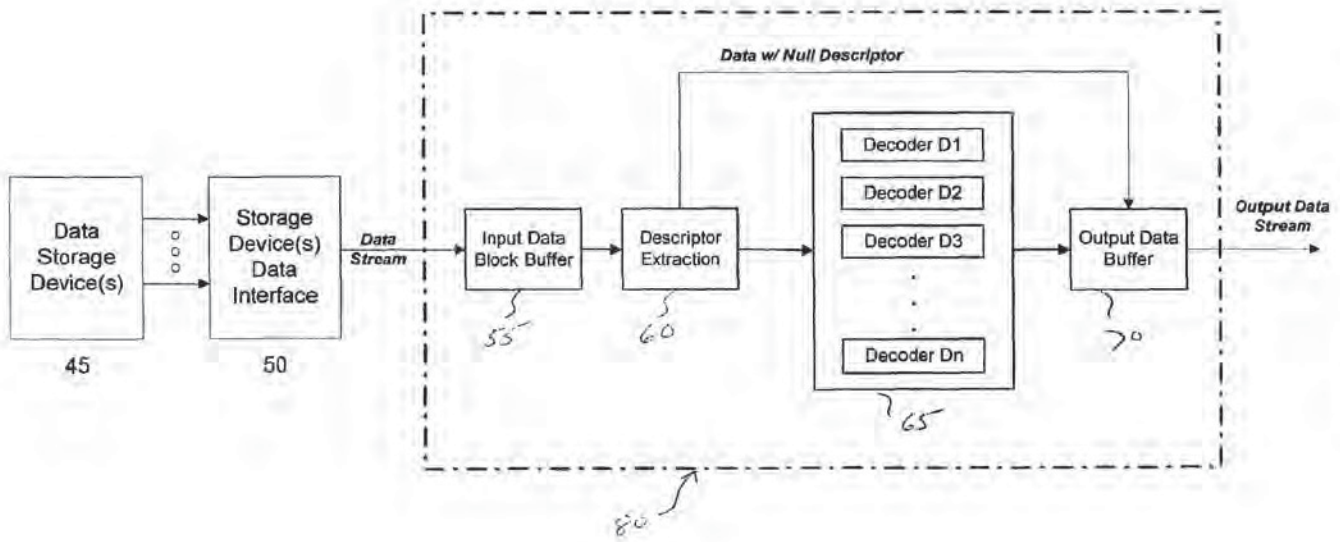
Data w/ Null Descriptor

Data Storage Device(s)

45

Storage Device(s) Data Interface

50

Data Stream

Input Data Block Buffer

55

Descriptor Extraction

60

Decoder D1

Decoder D2

Decoder D3

.
.
.

Decoder Dn

65

Output Data Buffer

70

Output Data Stream

80